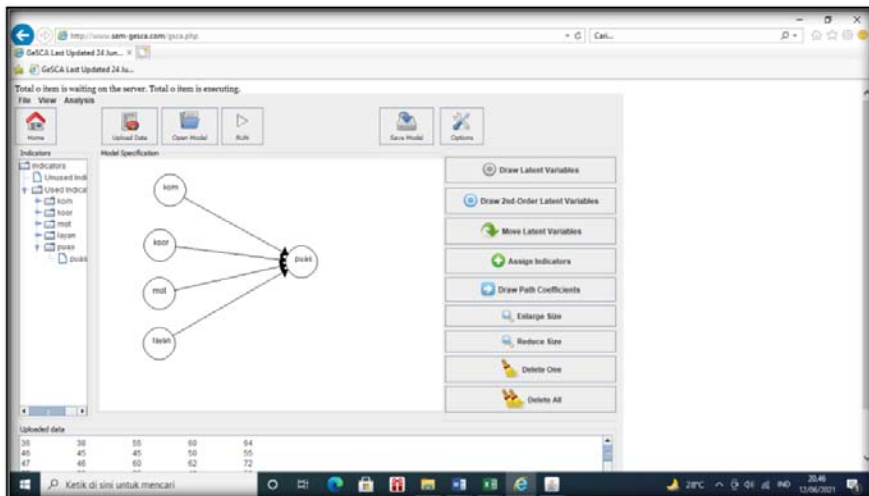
http://www.sem-gesca.com/gsca.php
Cari...
GeSCA Last Updated 24 Jun... ×
GeSCA Last Updated 24 Ju...
Total 0 item is waiting on the server. Total 0 item is executing.
File View Analysis
Home
Upload Data
Open Model
Run
Save Model
Options
Indicators
Model Specification
Indicators
Unused Indi
Used Indica
kom
koor
mot
layan
puas
puas
kom
koor
mot
layan
puas
Draw Latent Variables
Draw 2nd-Order Latent Variables
Move Latent Variables
Assign Indicators
Draw Path Coefficients
Enlarge Size
Reduce Size
Delete One
Delete All
Uploaded data

| 36 | 38 | 55 | 60 | 64 |
|---|---|---|---|---|
| 46 | 45 | 45 | 50 | 55 |
| 47 | 46 | 60 | 62 | 72 |

Ketik di sini untuk mencari
28°C
IND
20.46
13/06/2021